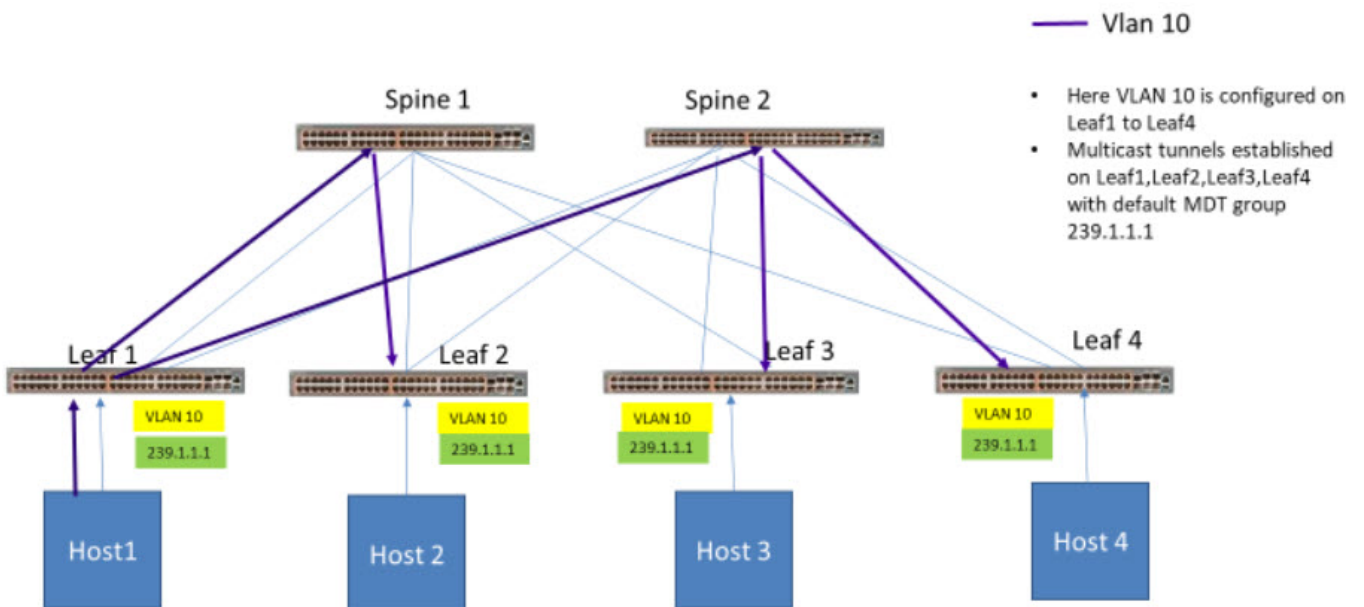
Vlan 10

- Here VLAN 10 is configured on Leaf1 to Leaf4
- Multicast tunnels established on Leaf1,Leaf2,Leaf3,Leaf4 with default MDT group 239.1.1.1

Spine 1

Spine 2

Leaf 1

Leaf 2

Leaf 3

Leaf 4

VLAN 10
239.1.1.1

VLAN 10
239.1.1.1

VLAN 10
239.1.1.1

VLAN 10
239.1.1.1

Host1

Host 2

Host 3

Host 4